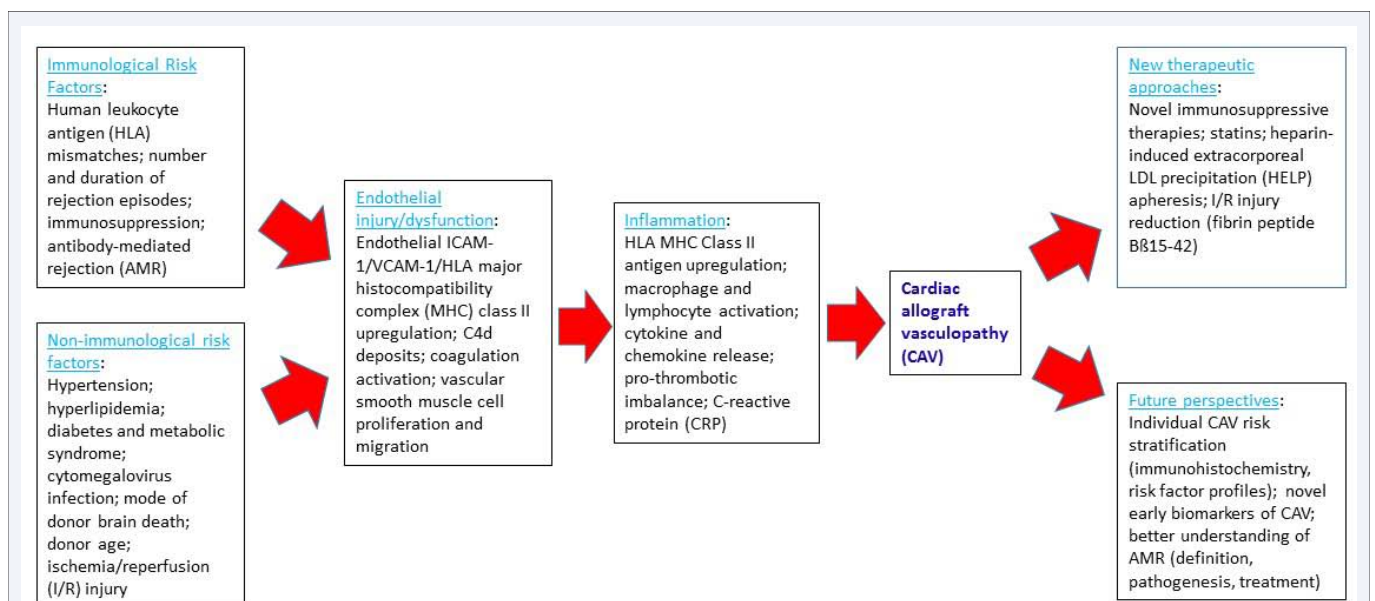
Immunological Risk Factors: Human leukocyte antigen (HLA) mismatches; number and duration of rejection episodes; immunosuppression; antibody-mediated rejection (AMR)

Non-immunological risk factors: Hypertension; hyperlipidemia; diabetes and metabolic syndrome; cytomegalovirus infection; mode of donor brain death; donor age; ischemia/reperfusion (I/R) injury

Endothelial injury/dysfunction: Endothelial ICAM-1/VCAM-1/HLA major histocompatibility complex (MHC) class II upregulation; C4d deposits; coagulation activation; vascular smooth muscle cell proliferation and migration

Inflammation: HLA MHC Class II antigen upregulation; macrophage and lymphocyte activation; cytokine and chemokine release; pro-thrombotic imbalance; C-reactive protein (CRP)

Cardiac allograft vasculopathy (CAV)

New therapeutic approaches: Novel immunosuppressive therapies; statins; heparin-induced extracorporeal LDL precipitation (HELP) apheresis; I/R injury reduction (fibrin peptide Bß15-42)

Future perspectives: Individual CAV risk stratification (immunohistochemistry, risk factor profiles); novel early biomarkers of CAV; better understanding of AMR (definition, pathogenesis, treatment)